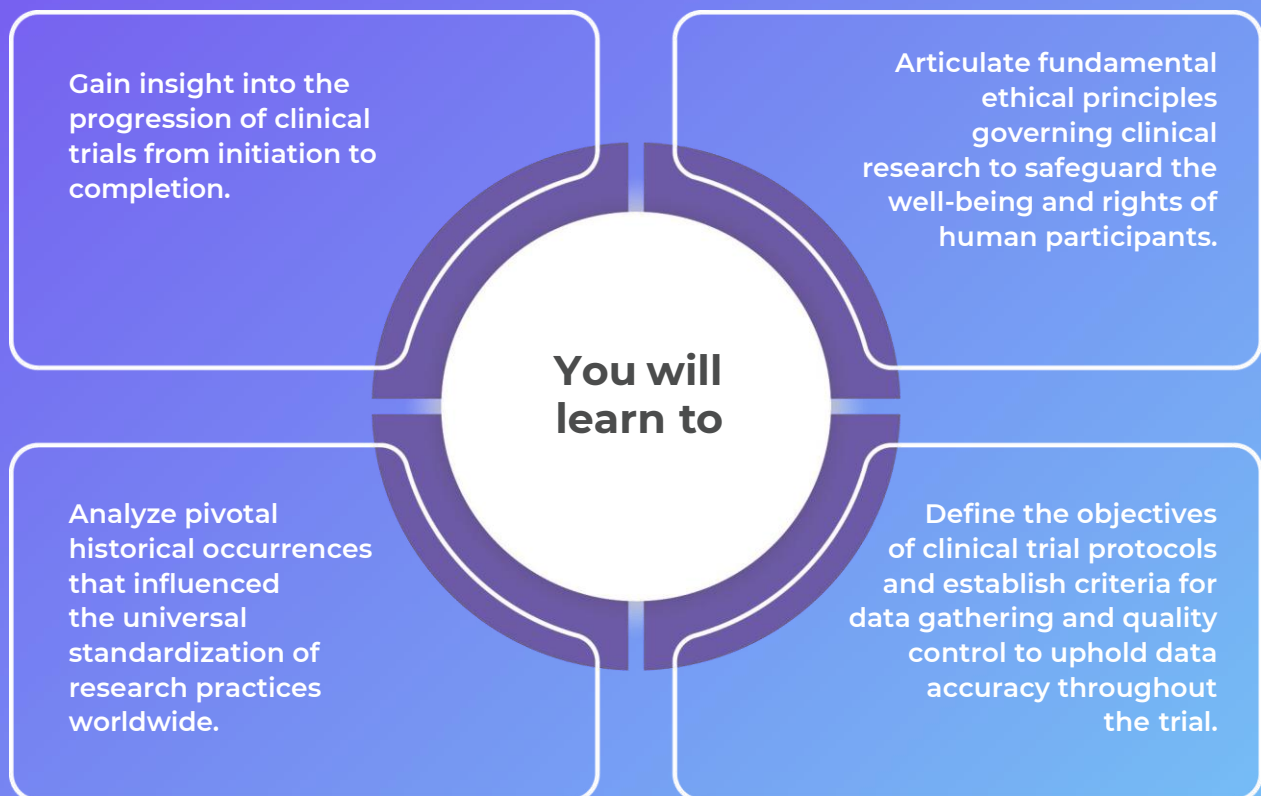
You will learn to

Gain insight into the progression of clinical trials from initiation to completion.

Articulate fundamental ethical principles governing clinical research to safeguard the well-being and rights of human participants.

Analyze pivotal historical occurrences that influenced the universal standardization of research practices worldwide.

Define the objectives of clinical trial protocols and establish criteria for data gathering and quality control to uphold data accuracy throughout the trial.